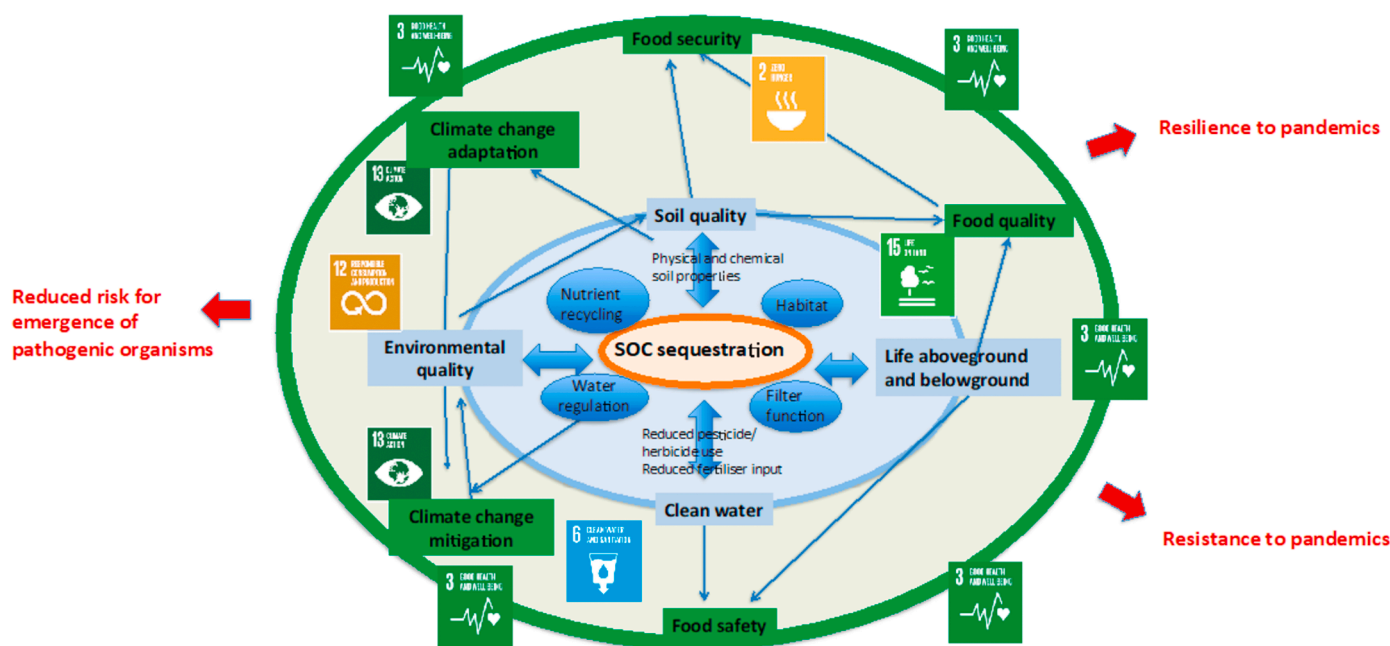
3 GOOD HEALTH AND WELL-BEING

Food security

2 ZERO HUNGER

3 GOOD HEALTH AND WELL-BEING

Resilience to pandemics

Climate change adaptation

13 CLIMATE ACTION

Soil quality

Food quality

15 LIFE ON LAND

Physical and chemical soil properlies

12 RESPONSIBLE CONSUMPTION AND PRODUCTION

Reduced risk for emergence of pathogenic organisms

Nutrient recycling

Habitat

3 GOOD HEALTH AND WELL-BEING

Environmental quality

SOC sequestration

Life aboveground and belowground

Water regulation

Filter function

13 CLIMATE ACTION

Reduced pesticide/ herbicide use
Reduced fertiliser input

Resistance to pandemics

Climate change mitigation

Clean water

6 CLEAN WATER AND SANITATION

3 GOOD HEALTH AND WELL-BEING

Food safety

3 GOOD HEALTH AND WELL-BEING